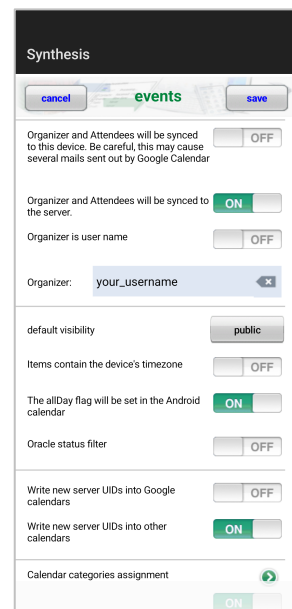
Synthesis

cancel

events

save

Organizer and Attendees will be synced to this device. Be careful, this may cause several mails sent out by Google Calendar

OFF

Organizer and Attendees will be synced to the server.

ON

Organizer is user name

OFF

Organizer: your_username

default visibility

public

Items contain the device's timezone

OFF

The allDay flag will be set in the Android calendar

ON

Oracle status filter

OFF

Write new server UIDs into Google calendars

OFF

Write new server UIDs into other calendars

ON

Calendar categories assignment

ON